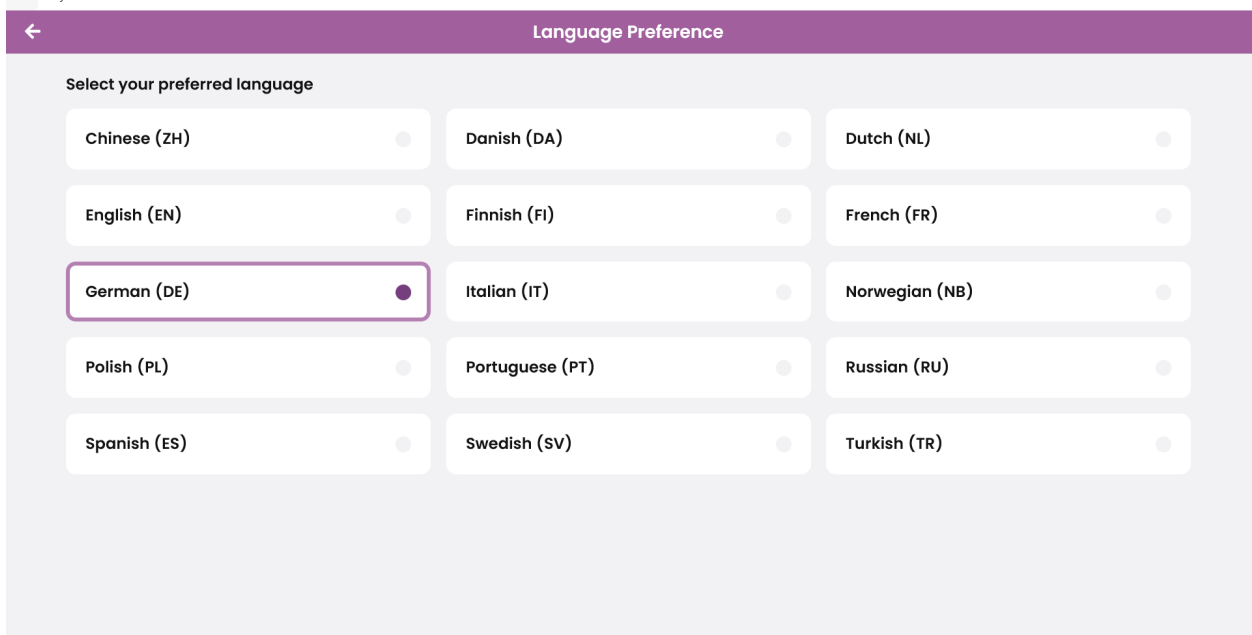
←

Language Preference

Select your preferred language

Chinese (ZH)

Danish (DA)

Dutch (NL)

English (EN)

Finnish (FI)

French (FR)

German (DE)

Italian (IT)

Norwegian (NB)

Polish (PL)

Portuguese (PT)

Russian (RU)

Spanish (ES)

Swedish (SV)

Turkish (TR)